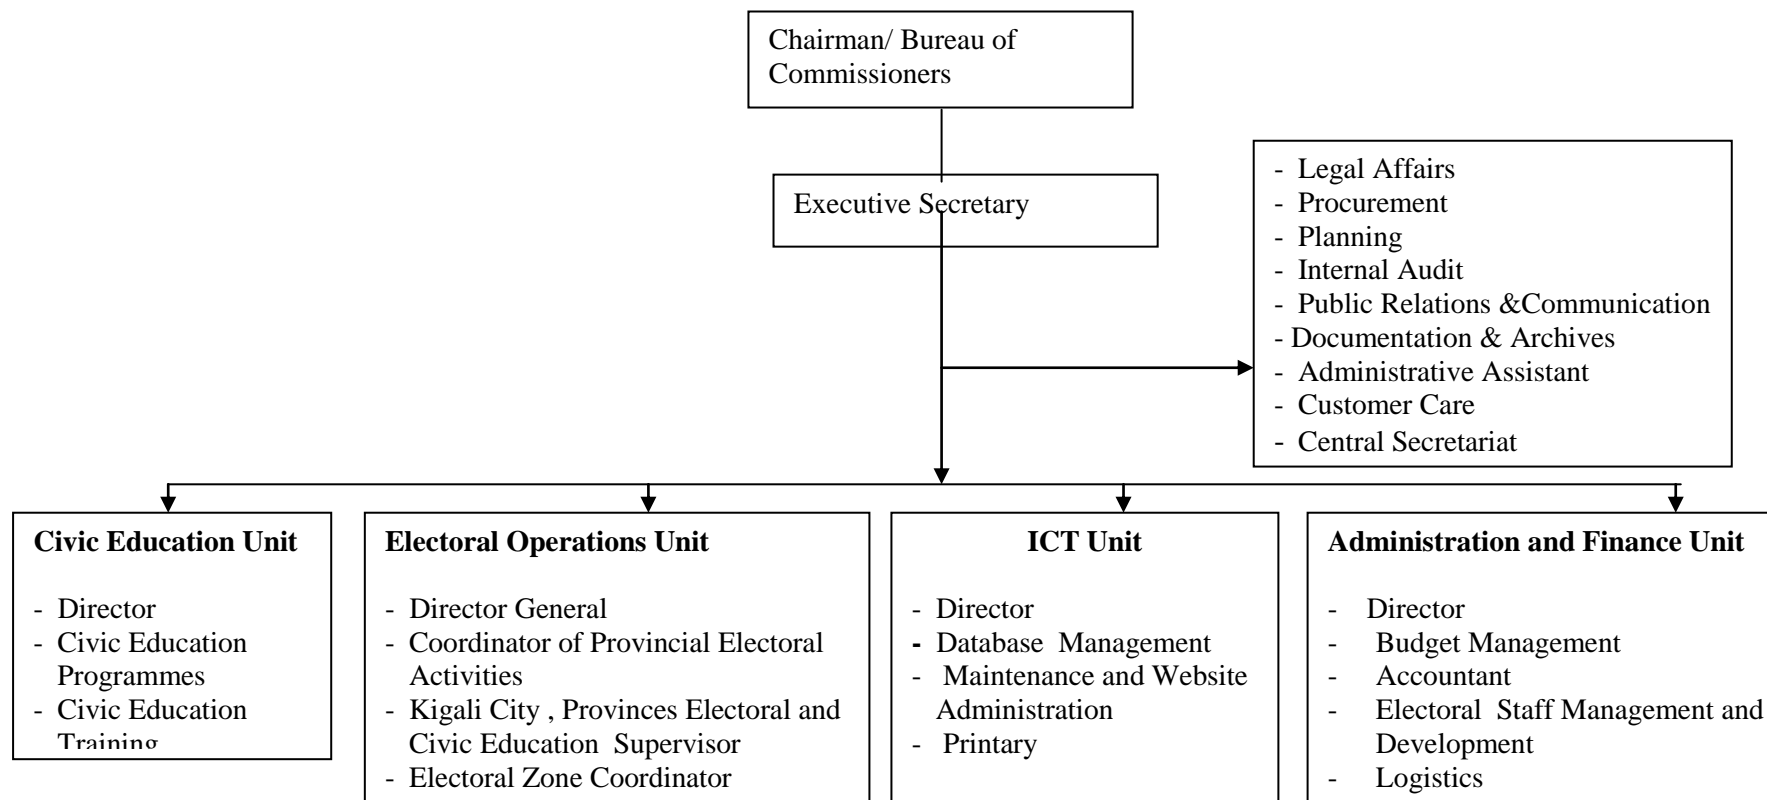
Chairman/ Bureau of Commissioners

Executive Secretary

- Legal Affairs
- Procurement
- Planning
- Internal Audit
- Public Relations &Communication
- Documentation & Archives
- Administrative Assistant
- Customer Care
- Central Secretariat

**Civic Education Unit**

- Director
- Civic Education Programmes
- Civic Education Training

**Electoral Operations Unit**

- Director General
- Coordinator of Provincial Electoral Activities
- Kigali City , Provinces Electoral and Civic Education Supervisor
- Electoral Zone Coordinator

**ICT Unit**

- Director
- Database Management
- Maintenance and Website Administration
- Printary

**Administration and Finance Unit**

- Director
- Budget Management
- Accountant
- Electoral Staff Management and Development
- Logistics